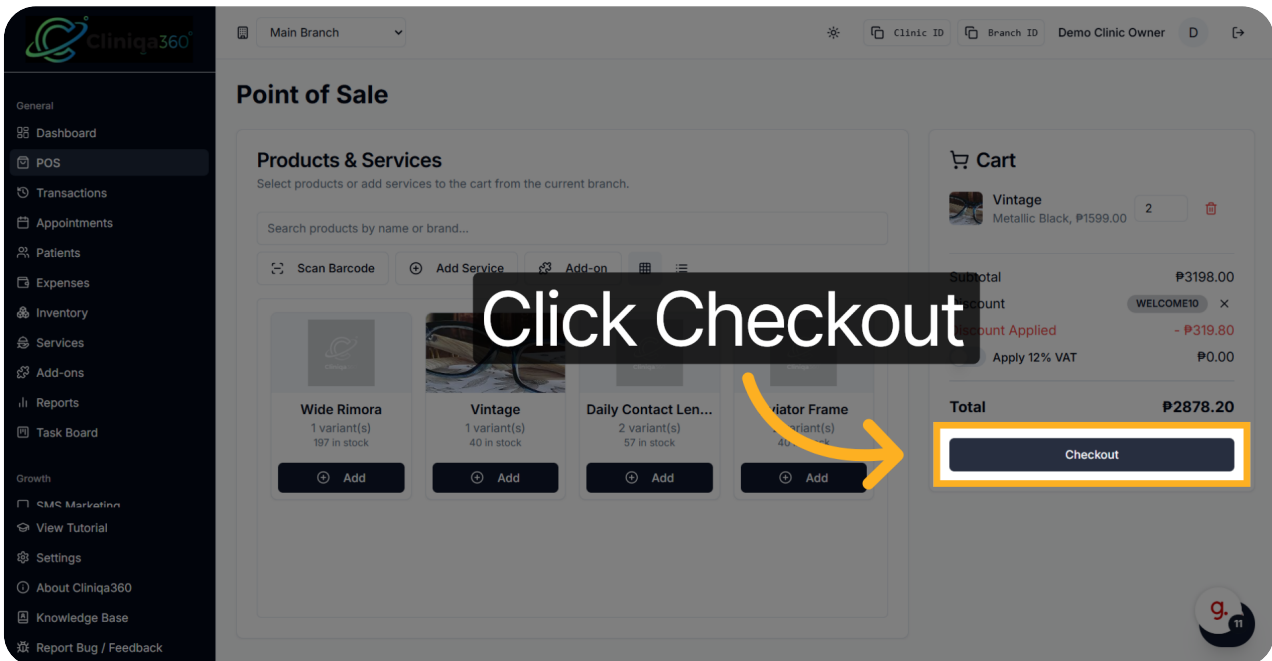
Cliniqa360

Main Branch

Clinic ID Branch ID Demo Clinic Owner D

General
Dashboard
POS
Transactions
Appointments
Patients
Expenses
Inventory
Services
Add-ons
Reports
Task Board

Growth
SMS Marketing
View Tutorial
Settings
About Cliniqa360
Knowledge Base
Report Bug / Feedback

Point of Sale

Products & Services
Select products or add services to the cart from the current branch.

Search products by name or brand...

Scan Barcode
Add Service
Add-on

Wide Rimora
1 variant(s)
197 in stock
Add

Vintage
1 variant(s)
40 in stock
Add

Daily Contact Len...
2 variant(s)
57 in stock
Add

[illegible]viator Frame
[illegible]variant(s)
40 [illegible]
Add

Cart
Vintage
Metallic Black, ₱1599.00
2

Subtotal ₱3198.00
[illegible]scount WELCOME10
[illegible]count Applied - ₱319.80
Apply 12% VAT ₱0.00
Total ₱2878.20

Checkout

Click Checkout

11